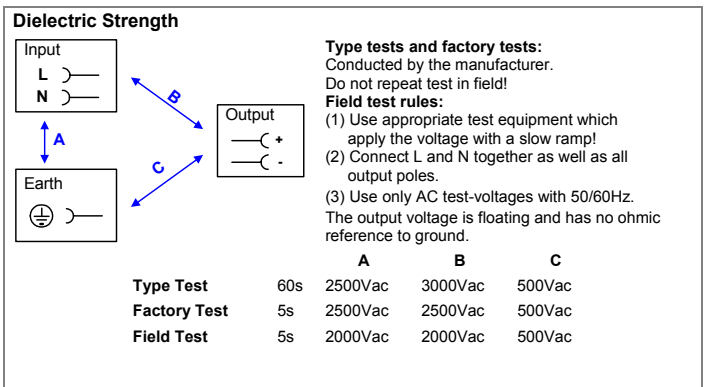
**Dielectric Strength**

Input
L
N

A

B

C

Output
+
-

Earth

**Type tests and factory tests:**
Conducted by the manufacturer.
Do not repeat test in field!
**Field test rules:**
(1) Use appropriate test equipment which apply the voltage with a slow ramp!
(2) Connect L and N together as well as all output poles.
(3) Use only AC test-voltages with 50/60Hz.
The output voltage is floating and has no ohmic reference to ground.

| | | A | B | C |
|---|---|---|---|---|
| **Type Test** | 60s | 2500Vac | 3000Vac | 500Vac |
| **Factory Test** | 5s | 2500Vac | 2500Vac | 500Vac |
| **Field Test** | 5s | 2000Vac | 2000Vac | 500Vac |